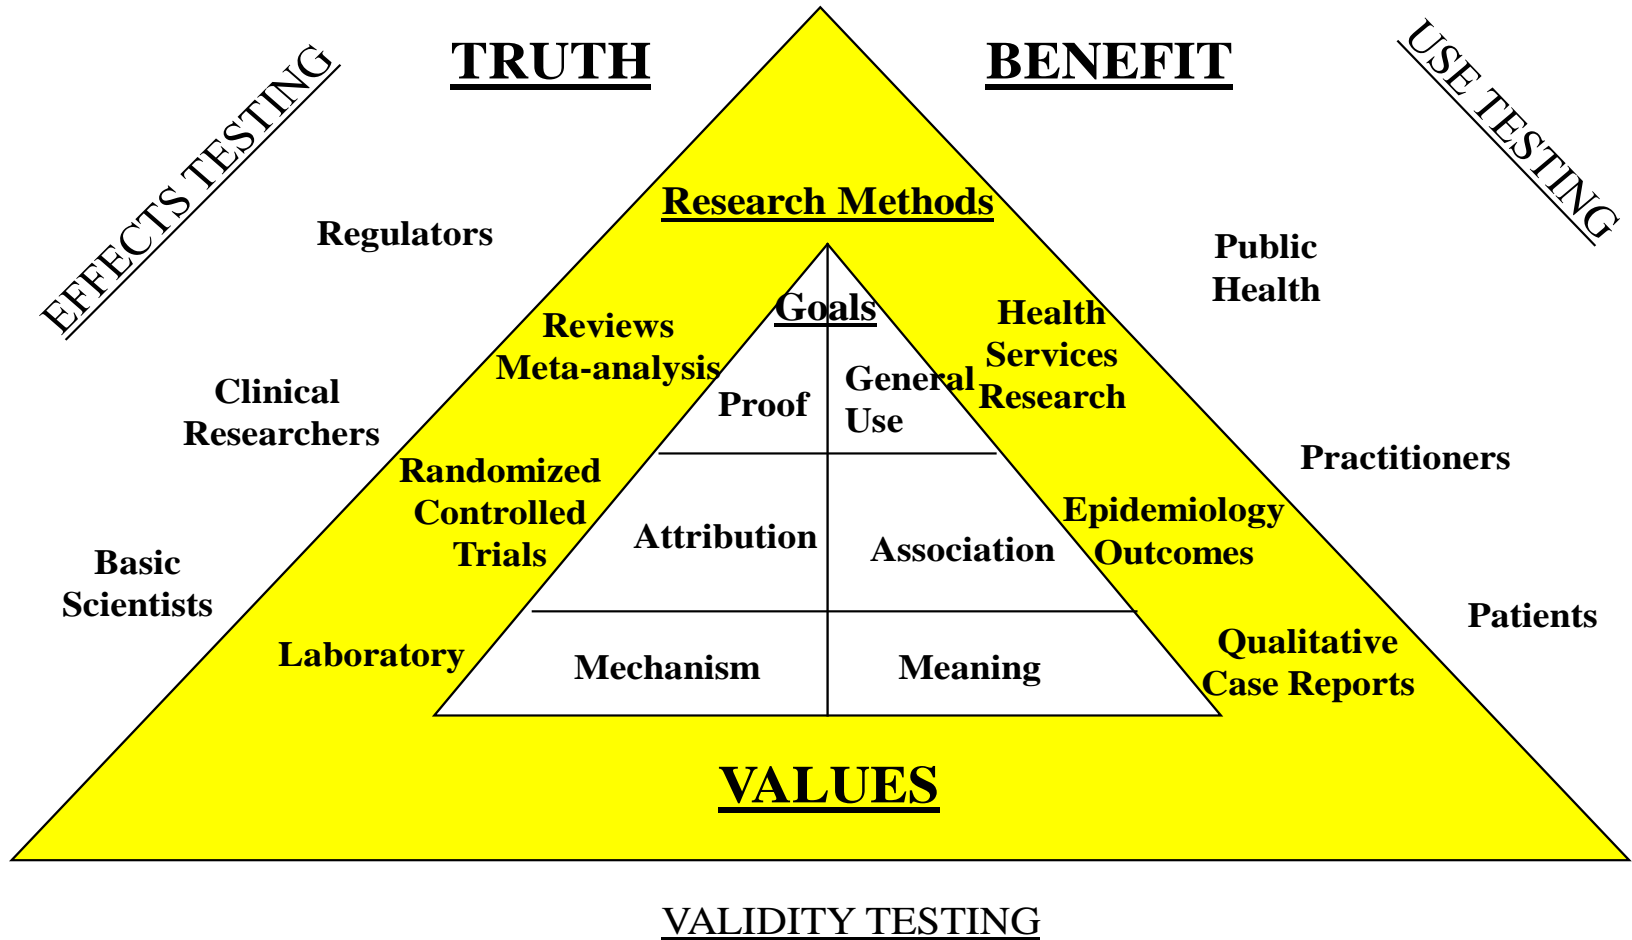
EFFECTS TESTING

TRUTH

BENEFIT

USE TESTING

Research Methods

Regulators

Public Health

Goals

Reviews Meta-analysis

Health Services Research

Proof

General Use

Clinical Researchers

Randomized Controlled Trials

Practitioners

Attribution

Association

Epidemiology Outcomes

Basic Scientists

Laboratory

Mechanism

Meaning

Qualitative Case Reports

Patients

VALUES

VALIDITY TESTING